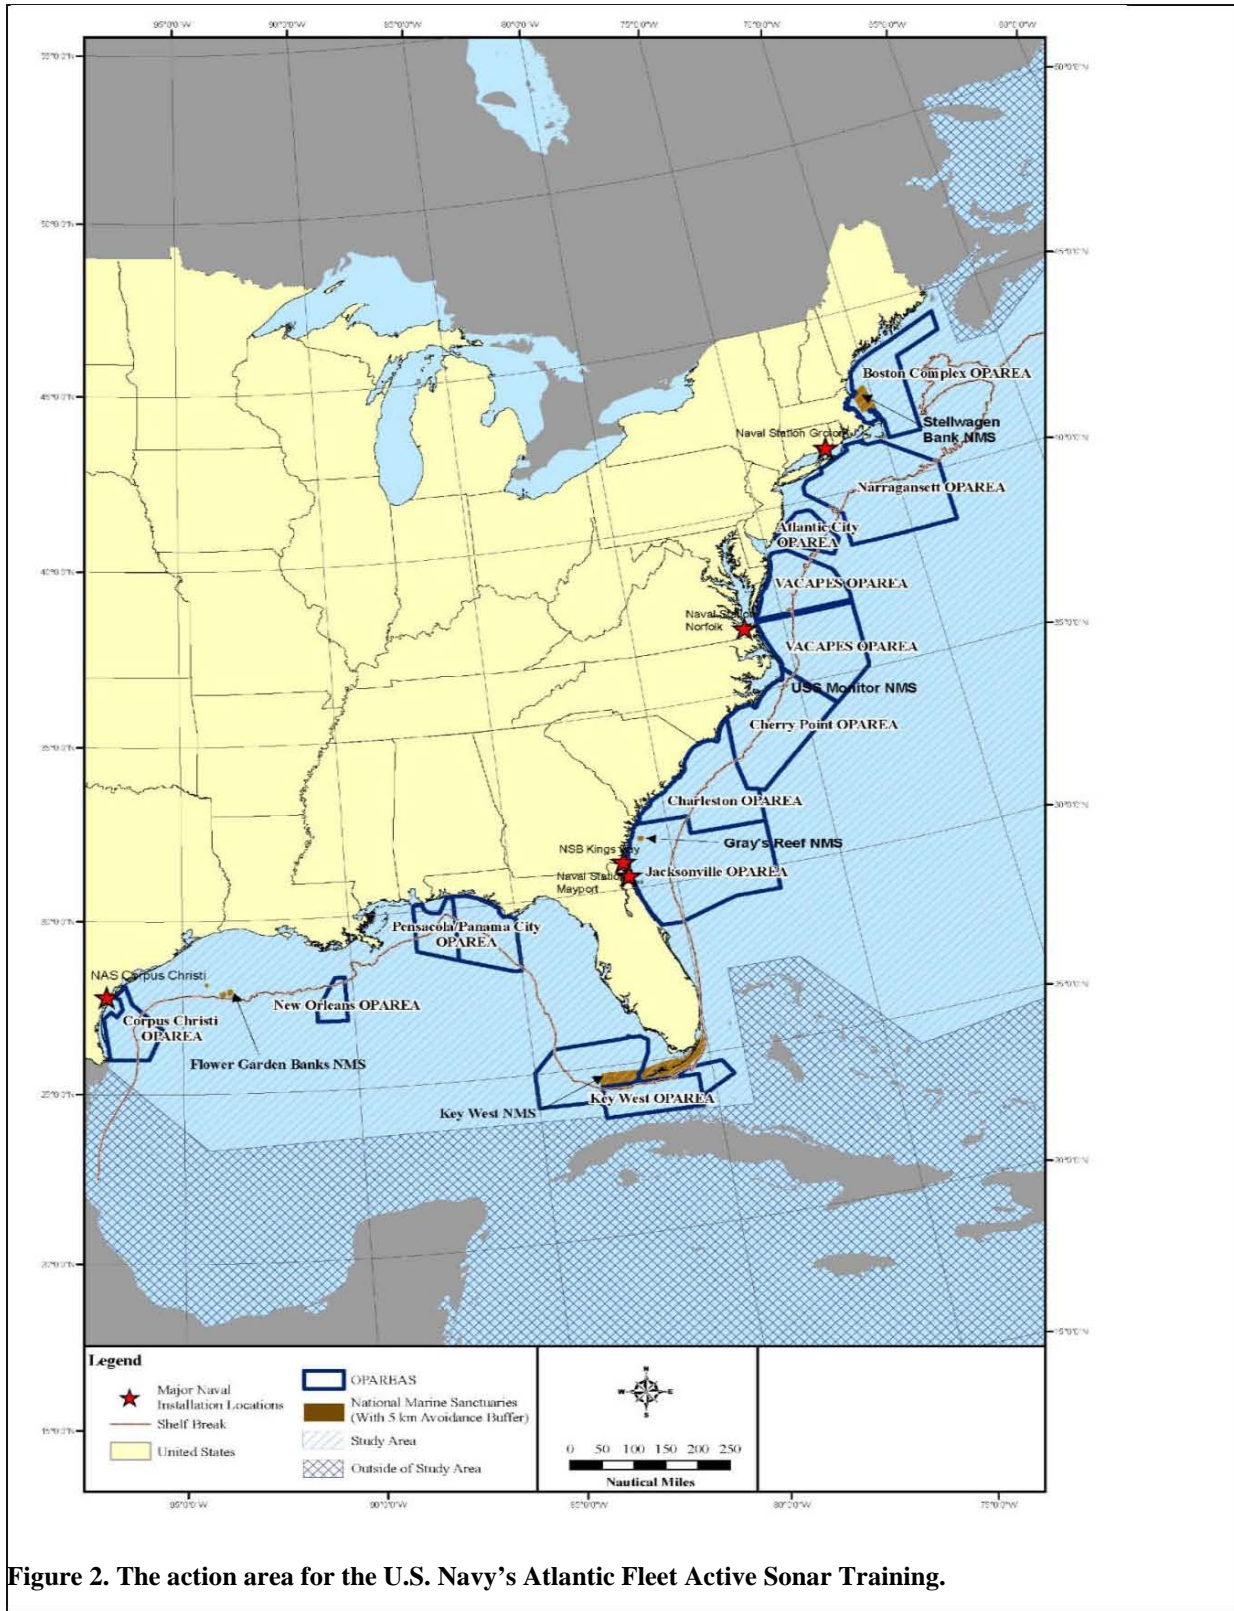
95°0'0"W 90°0'0"W 85°0'0"W 80°0'0"W 75°0'0"W 70°0'0"W 65°0'0"W 60°0'0"W

55°0'0"N
50°0'0"N
45°0'0"N
40°0'0"N
35°0'0"N
30°0'0"N
25°0'0"N
20°0'0"N
15°0'0"N

50°0'0"N
45°0'0"N
40°0'0"N
35°0'0"N
30°0'0"N
25°0'0"N
20°0'0"N
15°0'0"N

Boston Complex OPAREA
Stellwagen Bank NMS
Naval Station Groton
Narragansett OPAREA
Atlantic City OPAREA
VACAPES OPAREA
Naval Station Norfolk
VACAPES OPAREA
USS Monitor NMS
Cherry Point OPAREA
Charleston OPAREA
Gray's Reef NMS
NSB Kings Bay
Naval Station Mayport
Jacksonville OPAREA
Pensacola/Panama City OPAREA
NAS Corpus Christi
New Orleans OPAREA
Corpus Christi OPAREA
Flower Garden Banks NMS
Key West NMS
Key West OPAREA

Legend
Major Naval Installation Locations
Shelf Break
United States
OPAREAS
National Marine Sanctuaries (With 5 km Avoidance Buffer)
Study Area
Outside of Study Area

N W E S

0 50 100 150 200 250
Nautical Miles

95°0'0"W 90°0'0"W 85°0'0"W 80°0'0"W 75°0'0"W

Figure 2. The action area for the U.S. Navy's Atlantic Fleet Active Sonar Training.